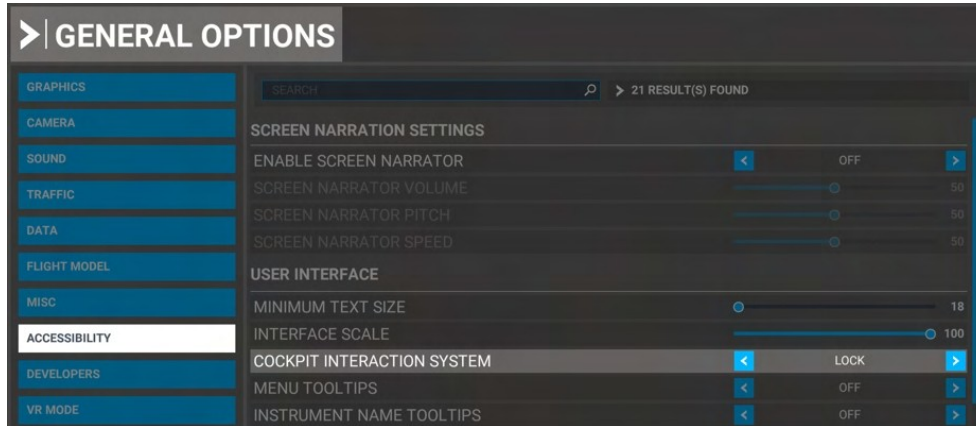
GENERAL OPTIONS

GRAPHICS
CAMERA
SOUND
TRAFFIC
DATA
FLIGHT MODEL
MISC
ACCESSIBILITY
DEVELOPERS
VR MODE

SEARCH
> 21 RESULT(S) FOUND

SCREEN NARRATION SETTINGS
ENABLE SCREEN NARRATOR < OFF >
SCREEN NARRATOR VOLUME 50
SCREEN NARRATOR PITCH 50
SCREEN NARRATOR SPEED 50

USER INTERFACE
MINIMUM TEXT SIZE 18
INTERFACE SCALE 100
COCKPIT INTERACTION SYSTEM < LOCK >
MENU TOOLTIPS < OFF >
INSTRUMENT NAME TOOLTIPS < OFF >